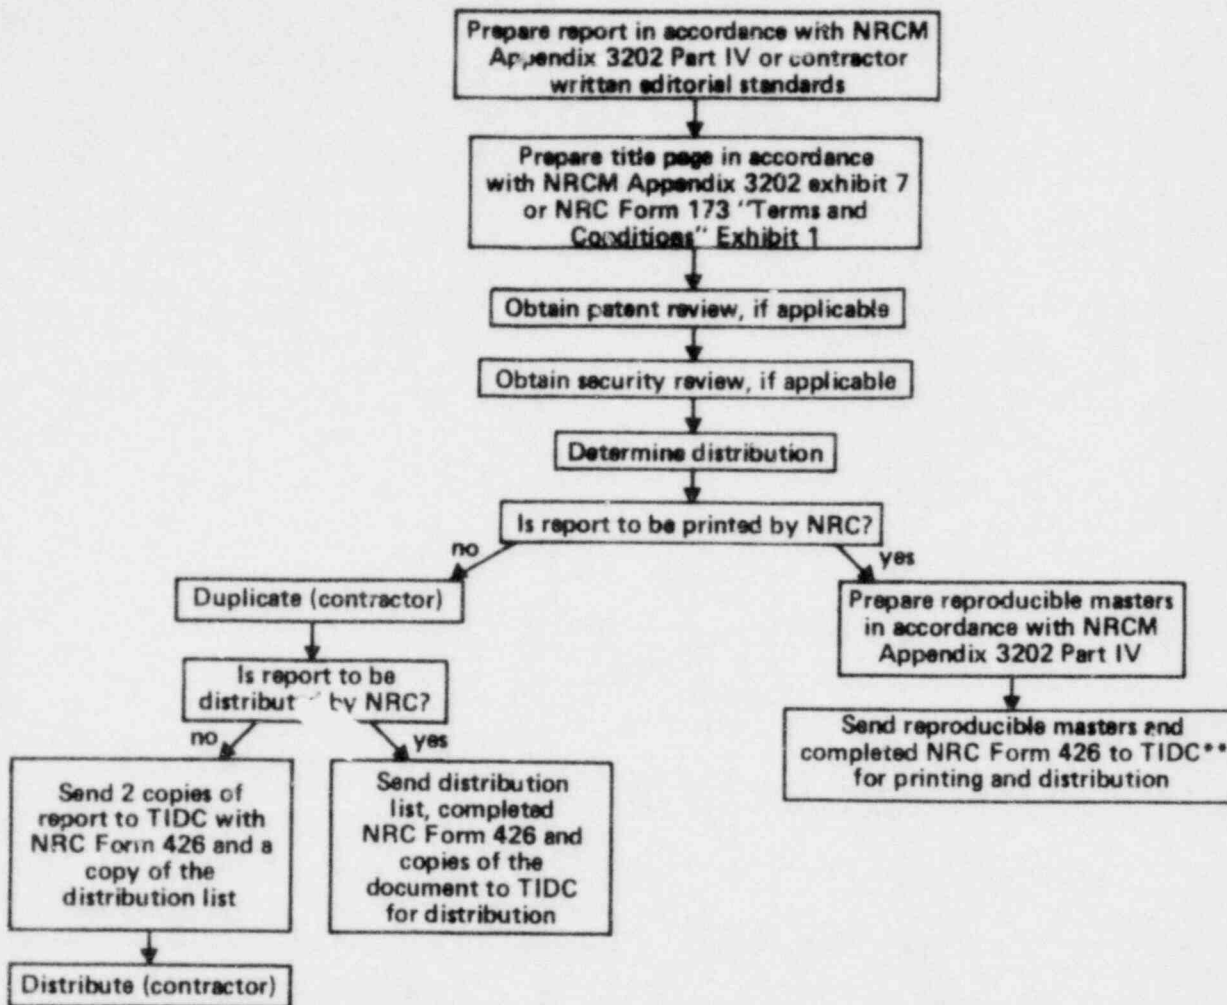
Prepare report in accordance with NRCM Appendix 3202 Part IV or contractor written editorial standards

Prepare title page in accordance with NRCM Appendix 3202 exhibit 7 or NRC Form 173 "Terms and Conditions" Exhibit 1

Obtain patent review, if applicable

Obtain security review, if applicable

Determine distribution

Is report to be printed by NRC?

no

yes

Duplicate (contractor)

Is report to be distribut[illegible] by NRC?

no

yes

Send 2 copies of report to TIDC with NRC Form 426 and a copy of the distribution list

Distribute (contractor)

Send distribution list, completed NRC Form 426 and copies of the document to TIDC for distribution

Prepare reproducible masters in accordance with NRCM Appendix 3202 Part IV

Send reproducible masters and completed NRC Form 426 to TIDC** for printing and distribution